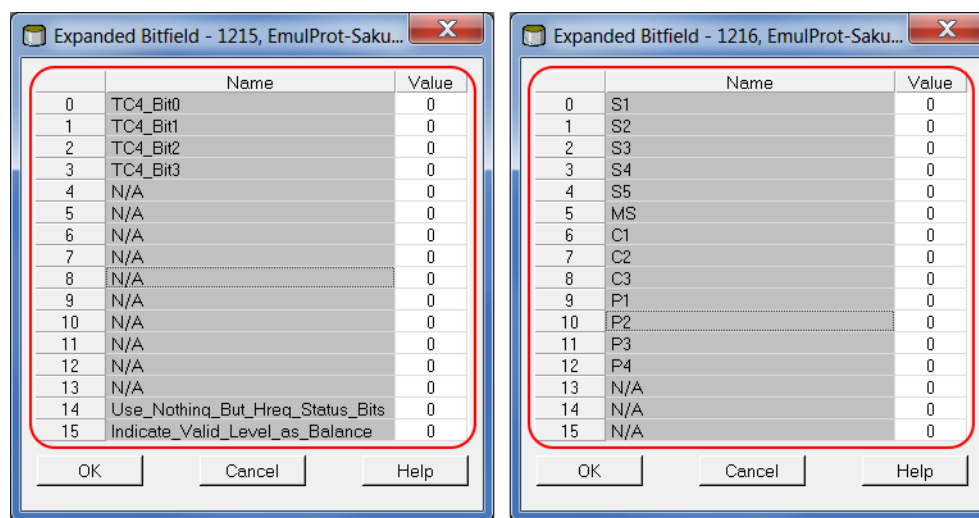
Expanded Bitfield - 1215, EmulProt-Saku...

| | Name | Value |
|---|---|---|
| 0 | TC4_Bit0 | 0 |
| 1 | TC4_Bit1 | 0 |
| 2 | TC4_Bit2 | 0 |
| 3 | TC4_Bit3 | 0 |
| 4 | N/A | 0 |
| 5 | N/A | 0 |
| 6 | N/A | 0 |
| 7 | N/A | 0 |
| 8 | N/A | 0 |
| 9 | N/A | 0 |
| 10 | N/A | 0 |
| 11 | N/A | 0 |
| 12 | N/A | 0 |
| 13 | N/A | 0 |
| 14 | Use_Nothing_But_Hreq_Status_Bits | 0 |
| 15 | Indicate_Valid_Level_as_Balance | 0 |

OK Cancel Help

Expanded Bitfield - 1216, EmulProt-Saku...

| | Name | Value |
|---|---|---|
| 0 | S1 | 0 |
| 1 | S2 | 0 |
| 2 | S3 | 0 |
| 3 | S4 | 0 |
| 4 | S5 | 0 |
| 5 | MS | 0 |
| 6 | C1 | 0 |
| 7 | C2 | 0 |
| 8 | C3 | 0 |
| 9 | P1 | 0 |
| 10 | P2 | 0 |
| 11 | P3 | 0 |
| 12 | P4 | 0 |
| 13 | N/A | 0 |
| 14 | N/A | 0 |
| 15 | N/A | 0 |

OK Cancel Help